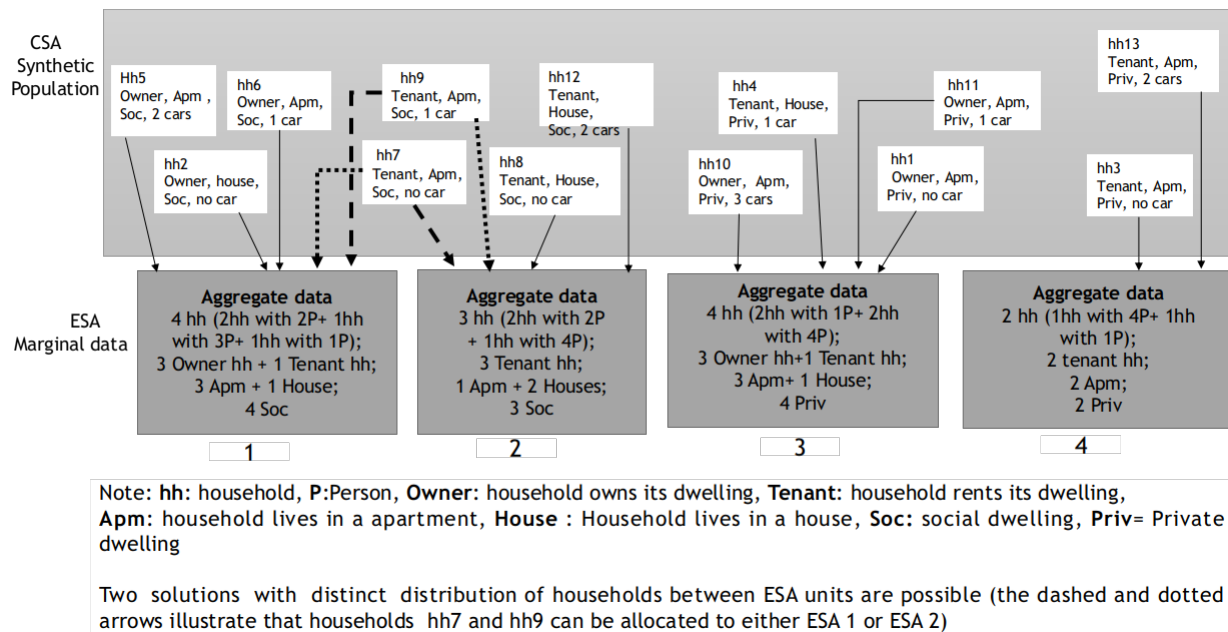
CSA Synthetic Population

Hh5
Owner, Apm , Soc, 2 cars

hh6
Owner, Apm, Soc, 1 car

hh9
Tenant, Apm, Soc, 1 car

hh12
Tenant, House, Soc, 2 cars

hh4
Tenant, House, Priv, 1 car

hh11
Owner, Apm, Priv, 1 car

hh13
Tenant, Apm, Priv, 2 cars

hh2
Owner, house, Soc, no car

hh7
Tenant, Apm, Soc, no car

hh8
Tenant, House, Soc, no car

hh10
Owner, Apm, Priv, 3 cars

hh1
Owner, Apm, Priv, no car

hh3
Tenant, Apm, Priv, no car

ESA Marginal data

Aggregate data
4 hh (2hh with 2P+ 1hh with 3P+ 1hh with 1P);
3 Owner hh + 1 Tenant hh;
3 Apm + 1 House;
4 Soc

1

Aggregate data
3 hh (2hh with 2P + 1hh with 4P);
3 Tenant hh;
1 Apm + 2 Houses;
3 Soc

2

Aggregate data
4 hh (2hh with 1P+ 2hh with 4P);
3 Owner hh+1 Tenant hh;
3 Apm+ 1 House;
4 Priv

3

Aggregate data
2 hh (1hh with 4P+ 1hh with 1P);
2 tenant hh;
2 Apm;
2 Priv

4

Note: **hh**: household, **P**:Person, **Owner**: household owns its dwelling, **Tenant**: household rents its dwelling, **Apm**: household lives in a apartment, **House** : Household lives in a house, **Soc:** social dwelling, **Priv**= Private dwelling

Two solutions with distinct distribution of households between ESA units are possible (the dashed and dotted arrows illustrate that households hh7 and hh9 can be allocated to either ESA 1 or ESA 2)